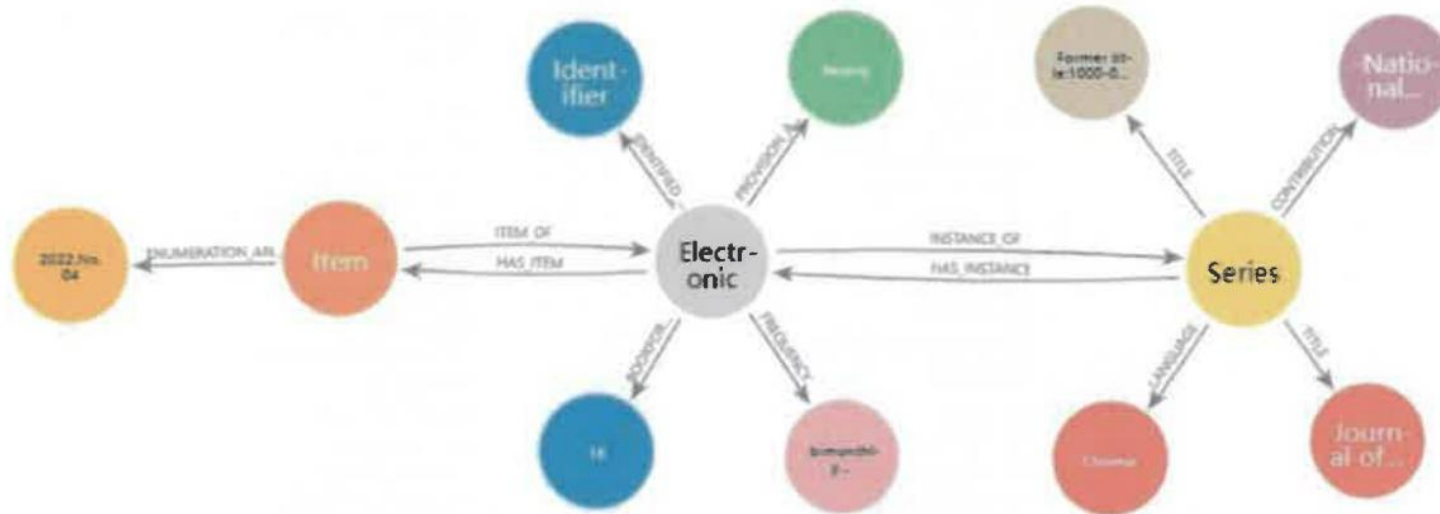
Ident-ifier

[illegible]

Former tit-le:1000-0...

Natio-nal...

IDENTIFIED_

PROVISION_A

TITLE

CONTRIBUTION

2022,No. 04

ENUMERATION_AN

Item

ITEM_OF

HAS_ITEM

Electr-onic

INSTANCE_OF

HAS_INSTANCE

Series

BOOKFOR...

FREQUENCY

LANGUAGE

TITLE

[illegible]

Bimonthl-y...

Chinese

Journ-al of...